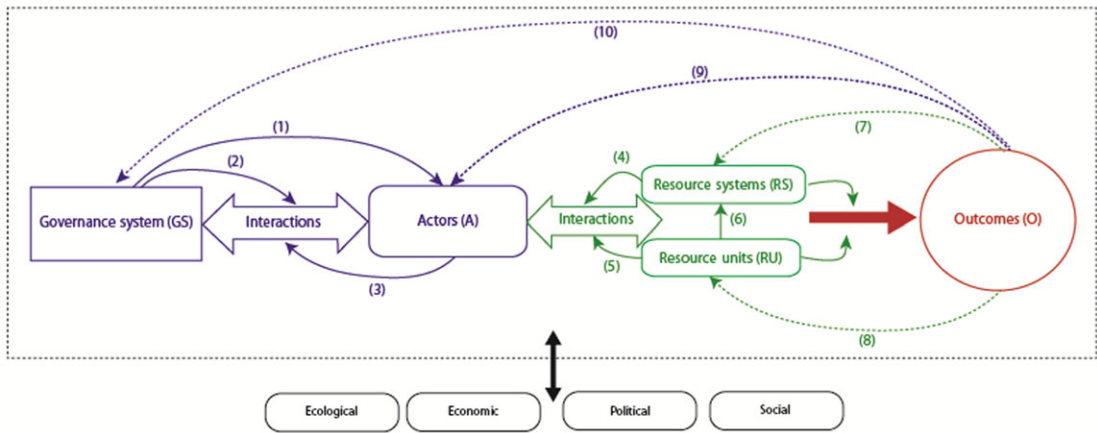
(10)

(9)

(1)

(7)

(2)

(4)

Resource systems (RS)

Governance system (GS)

Interactions

Actors (A)

Interactions

(6)

Outcomes (O)

(5)

Resource units (RU)

(3)

(8)

Ecological

Economic

Political

Social